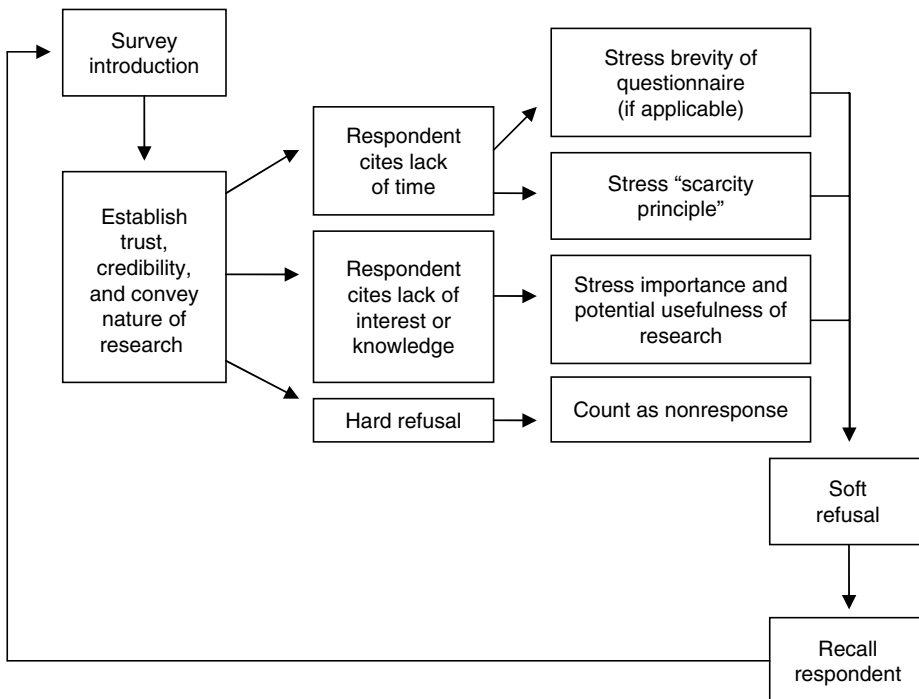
Survey introduction

Establish trust, credibility, and convey nature of research

Respondent cites lack of time

Respondent cites lack of interest or knowledge

Hard refusal

Stress brevity of questionnaire (if applicable)

Stress "scarcity principle"

Stress importance and potential usefulness of research

Count as nonresponse

Soft refusal

Recall respondent